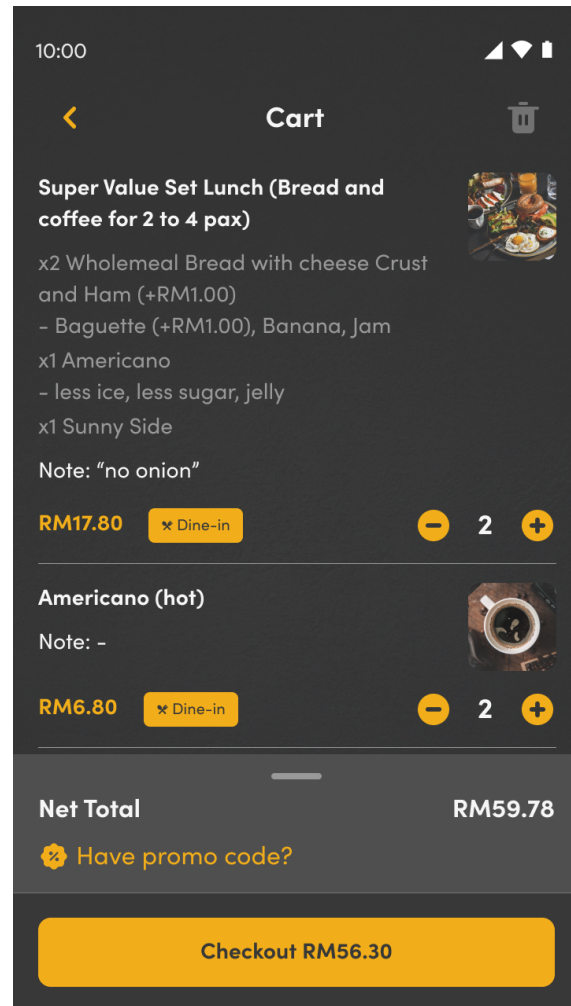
10:00

Cart

Super Value Set Lunch (Bread and coffee for 2 to 4 pax)

x2 Wholemeal Bread with cheese Crust and Ham (+RM1.00)
- Baguette (+RM1.00), Banana, Jam
x1 Americano
- less ice, less sugar, jelly
x1 Sunny Side

Note: “no onion”

RM17.80 Dine-in 2

Americano (hot)

Note: -

RM6.80 Dine-in 2

Net Total RM59.78

Have promo code?

Checkout RM56.30